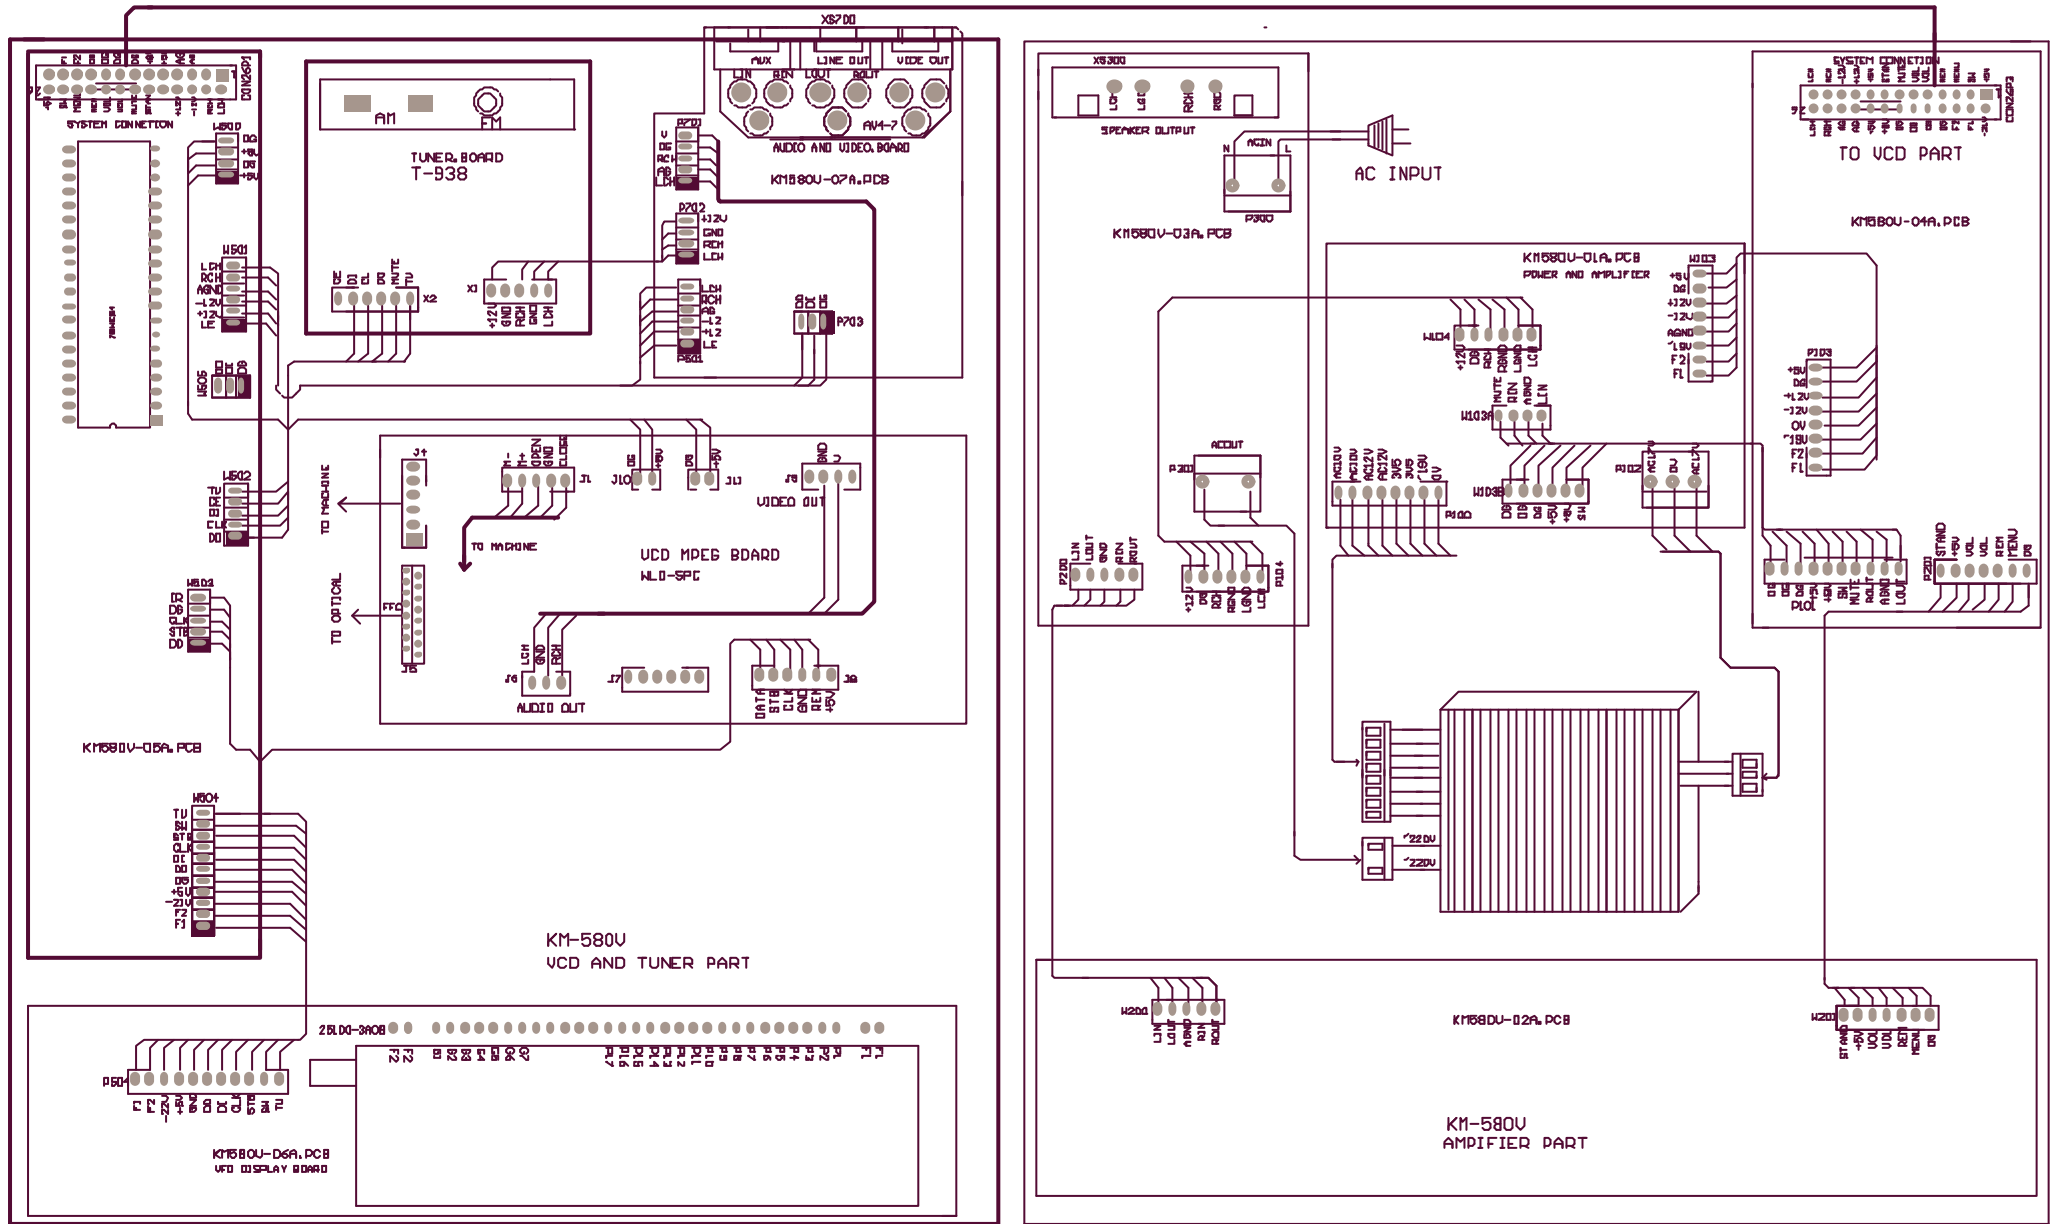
XS700
AUX LINE OUT VIDE OUT
LIN RIN LOUT ROUT AV4-7
AUDIO AND VIDEO BOARD
KM580V-07A.PCB

CON2GP1
SYSTEM CONNETION
W500
DG +5V DG +5V

AM FM
TUNER BOARD
T-938
X2 X1
+12V GND RCH GND LCH

P701
V DG RCH AG LCH
P702
+12V GND RCH LCH
P601
LCH RCH AG -12 +12 LF
P703
DG DK DG

W501
LCH RCH AGND -12V +12V LF
W505

W502
DG

W503
DR DG CLK STB DD

J4 J1 J10 J11 J8
M- M+ OPEN GND CLOSE
DG +5V DG +5V GND V
VIDEO OUT
TO MACHINE
TO MACHINE
TO OPTICAL
FFC
J5
VCD MPEG BOARD
WL0-SPC
J6 LCH GND RCH
AUDIO OUT
J7
J9 DATA STB CLK GND REM +5V

KM580V-05A.PCB

W504
TU SW STB CLK DR DD DG +5V -21V F2 F1

KM-580V
VCD AND TUNER PART

25LD0-3A08
P504
F1 F2 -21V +5V GND DD DK CLK STB SW TU
KM580V-06A.PCB
VFD DISPLAY BOARD

XS300
LCH LGD RCH RGD
SPEAKER OUTPUT
ACIN N L
P300
KM580V-03A.PCB
AC INPUT

SYSTEM CONNETION
CON2GP2
TO VCD PART
KM580V-04A.PCB

KM580V-01A.PCB
POWER AND AMPLIFIER
W103
+5V DG +12V -12V AGND -19V F2 F1
W104
+12V DG RCH RGND LGND LCH
W103A
MUTE RIN AGND LIN
P103
+5V DG +12V -12V OV -19V F2 F1
ACOUT
P301
AC10V AC12V AC12V 3V5 3V5 -19V OV
P100
W103B
DG DG DG +5V +5V SW
P102
AC17V OV AC17V
P200
LIN LOUT GND RIN ROUT
P104
+12 DG RCH RGND LGND LCH
P101
DG DG DG +5V SW MUTE ROUT AGND LOUT
P201
STAND +5V VOL VOL REM MENU DG

~220V
~220V

W200
LIN LOUT AGND RIN ROUT
KM580V-02A.PCB
W201
STAND +5V VOL VOL DET MENU DG

KM-580V
AMPIFIER PART